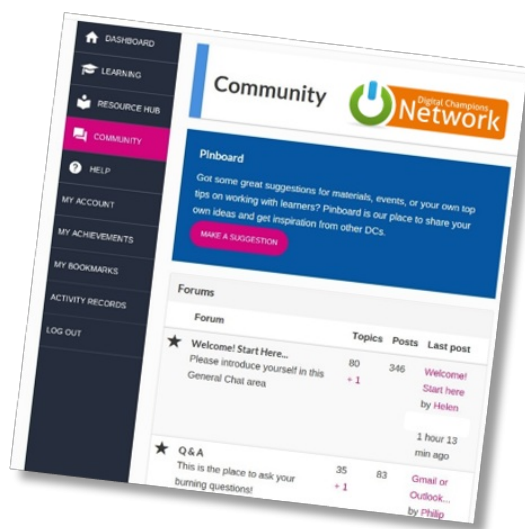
DASHBOARD
LEARNING
RESOURCE HUB
COMMUNITY
HELP
MY ACCOUNT
MY ACHIEVEMENTS
MY BOOKMARKS
ACTIVITY RECORDS
LOG OUT

Community

Digital Champions
Network

Pinboard

Got some great suggestions for materials, events, or your own top tips on working with learners? Pinboard is our place to share your own ideas and get inspiration from other DCs.

MAKE A SUGGESTION

Forums

| Forum | Topics | Posts | Last post |
|---|---|---|---|
| Welcome! Start Here... Please introduce yourself in this General Chat area | 80 + 1 | 346 | Welcome! Start here by Helen 1 hour 13 min ago |
| Q&A This is the place to ask your burning questions! | 35 + 1 | 83 | Gmail or Outlook... by Philip |